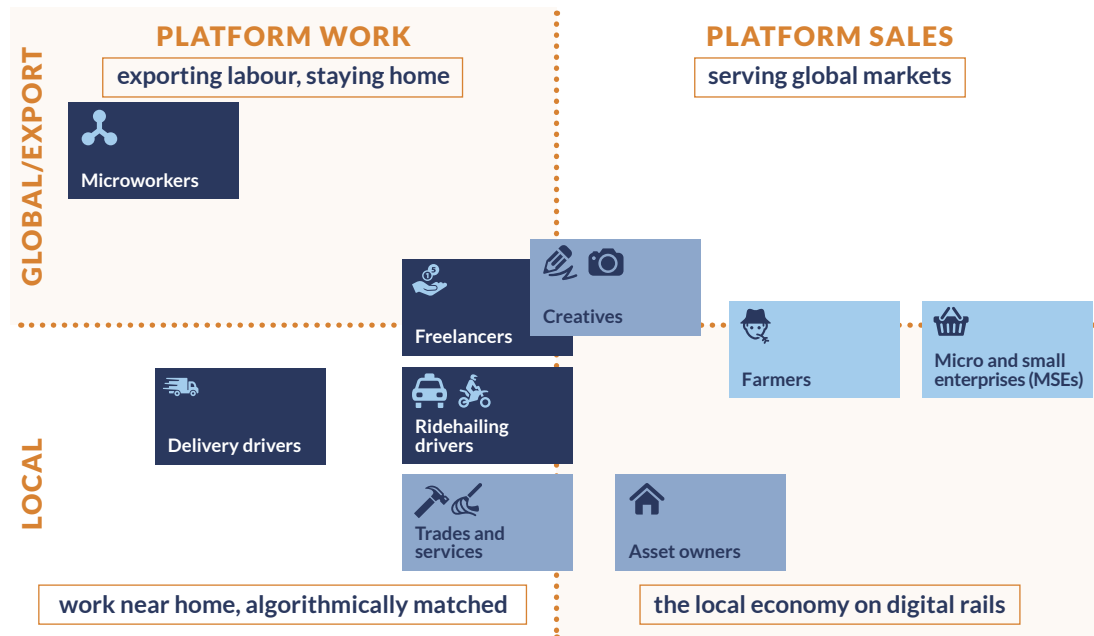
PLATFORM WORK
exporting labour, staying home

PLATFORM SALES
serving global markets

GLOBAL/EXPORT

Microworkers

Freelancers

Creatives

Farmers

Micro and small enterprises (MSEs)

Delivery drivers

Ridehailing drivers

Trades and services

Asset owners

LOCAL

work near home, algorithmically matched

the local economy on digital rails